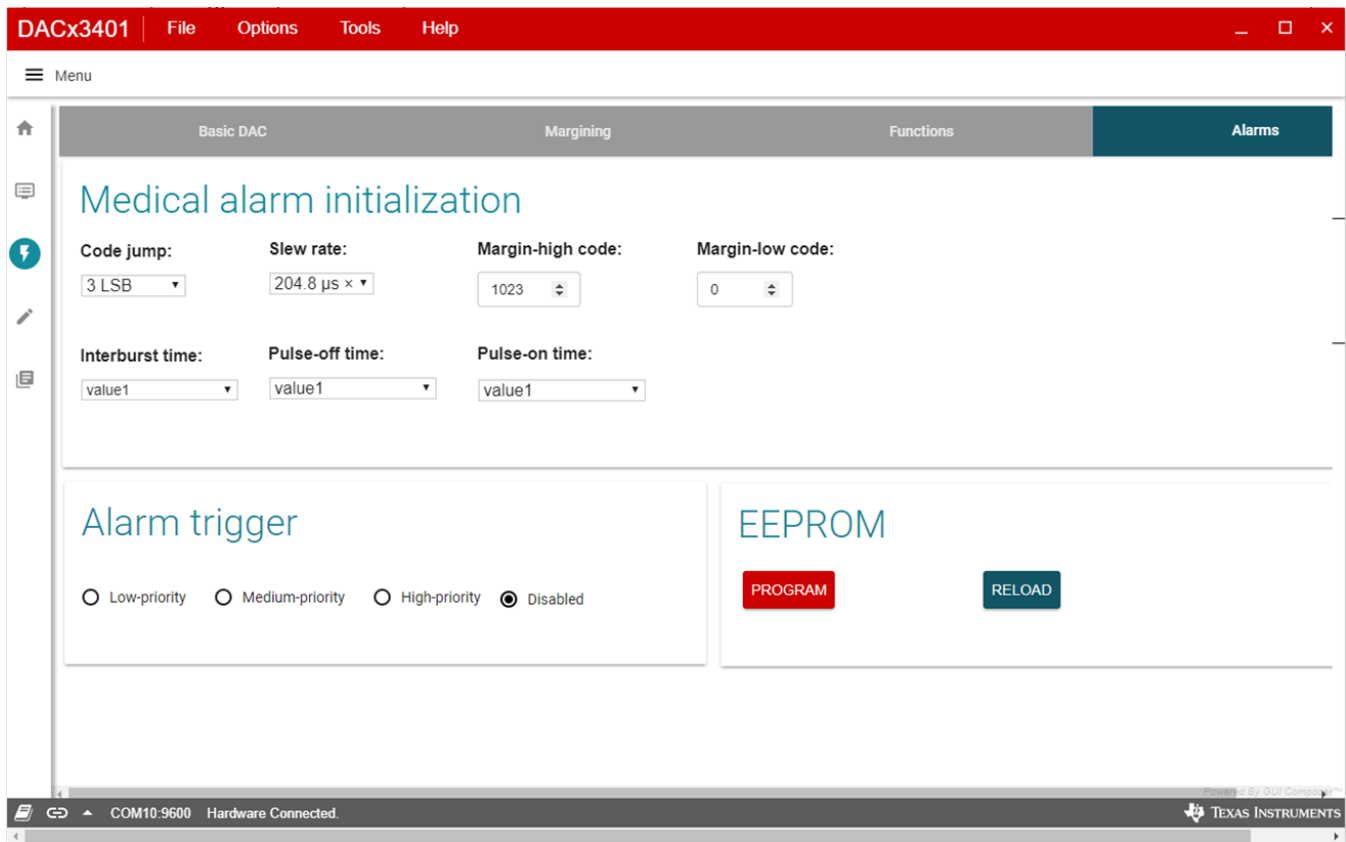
DACx3401 File Options Tools Help

Menu

Basic DAC Margining Functions Alarms

Medical alarm initialization

Code jump:
3 LSB

Slew rate:
204.8 µs ×

Margin-high code:
1023

Margin-low code:
0

Interburst time:
value1

Pulse-off time:
value1

Pulse-on time:
value1

Alarm trigger

Low-priority Medium-priority High-priority Disabled

EEPROM

PROGRAM RELOAD

Powered By GUI Composer™

COM10:9600 Hardware Connected.

Texas Instruments